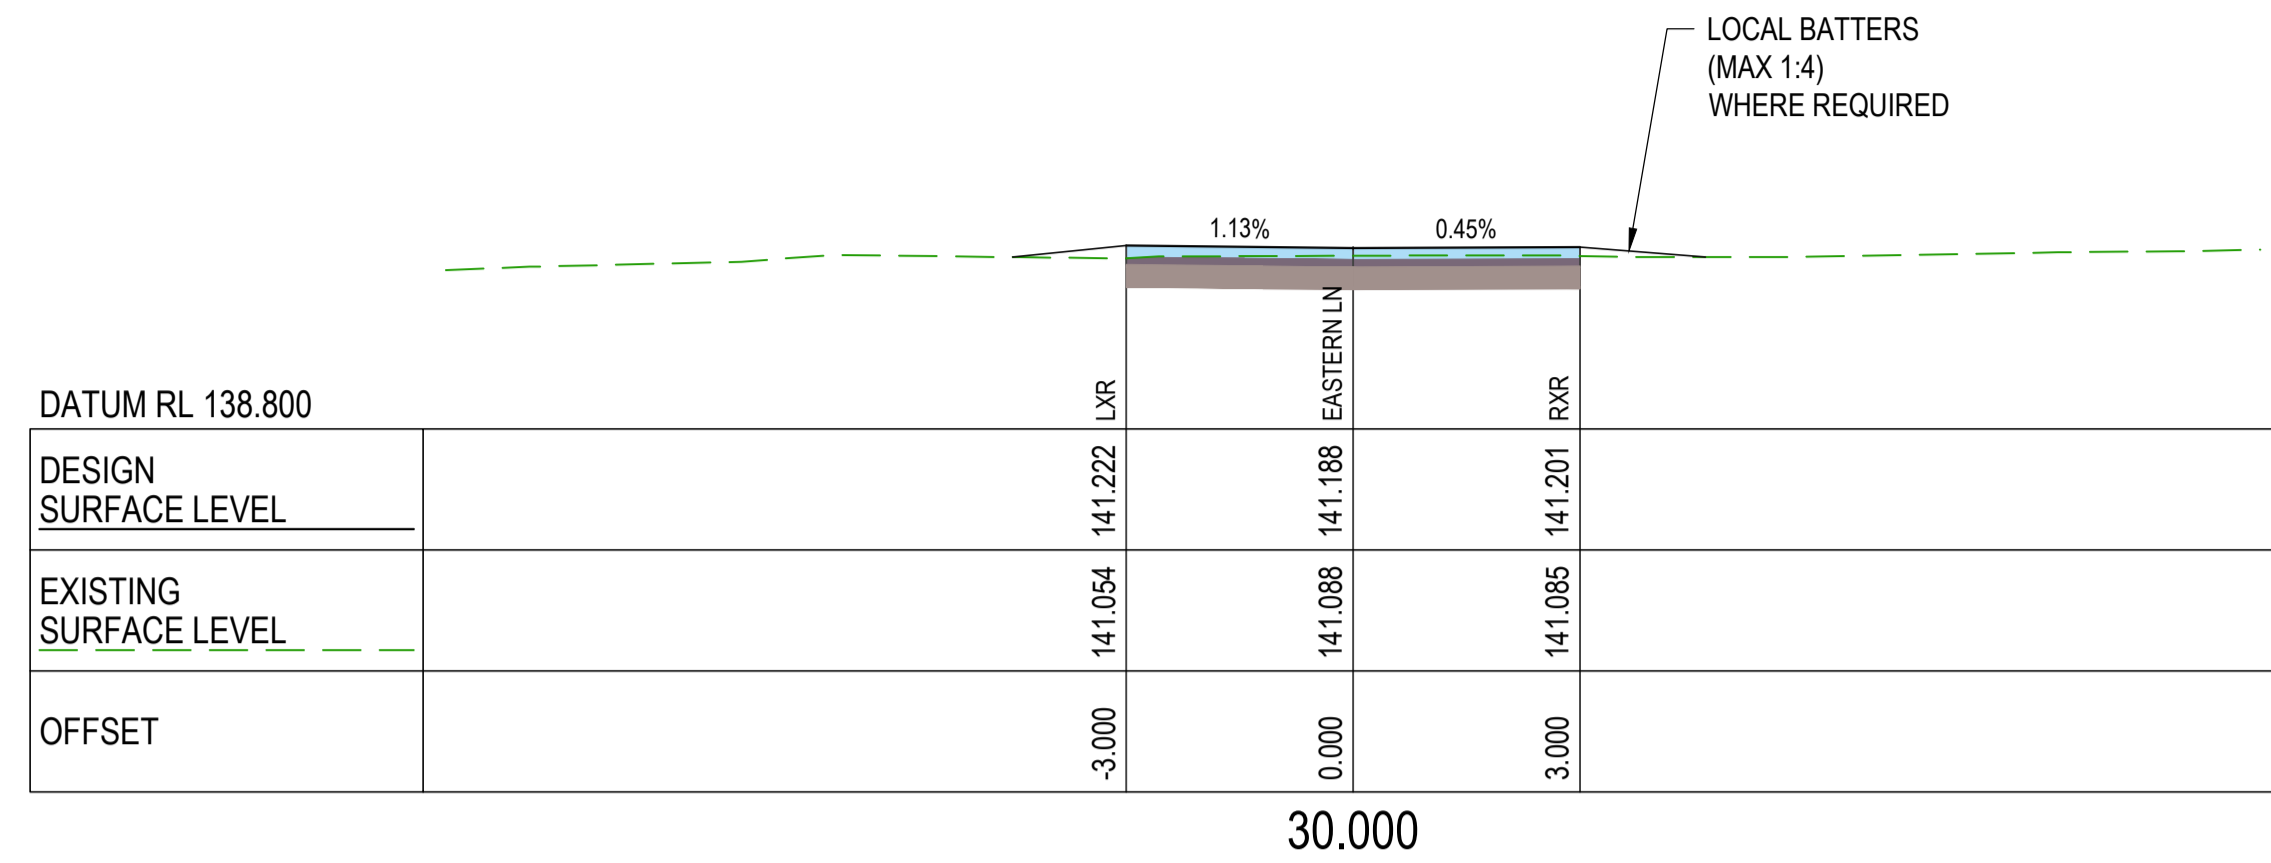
LOCAL BATTERS
(MAX 1:4)
WHERE REQUIRED

1.13%
0.45%

LXR
EASTERN LN
RXR

DATUM RL 138.800

| | | | |
|---|---|---|---|
| DESIGN SURFACE LEVEL | 141.222 | 141.188 | 141.201 |
| EXISTING SURFACE LEVEL | 141.054 | 141.088 | 141.085 |
| OFFSET | -3.000 | 0.000 | 3.000 |

30.000